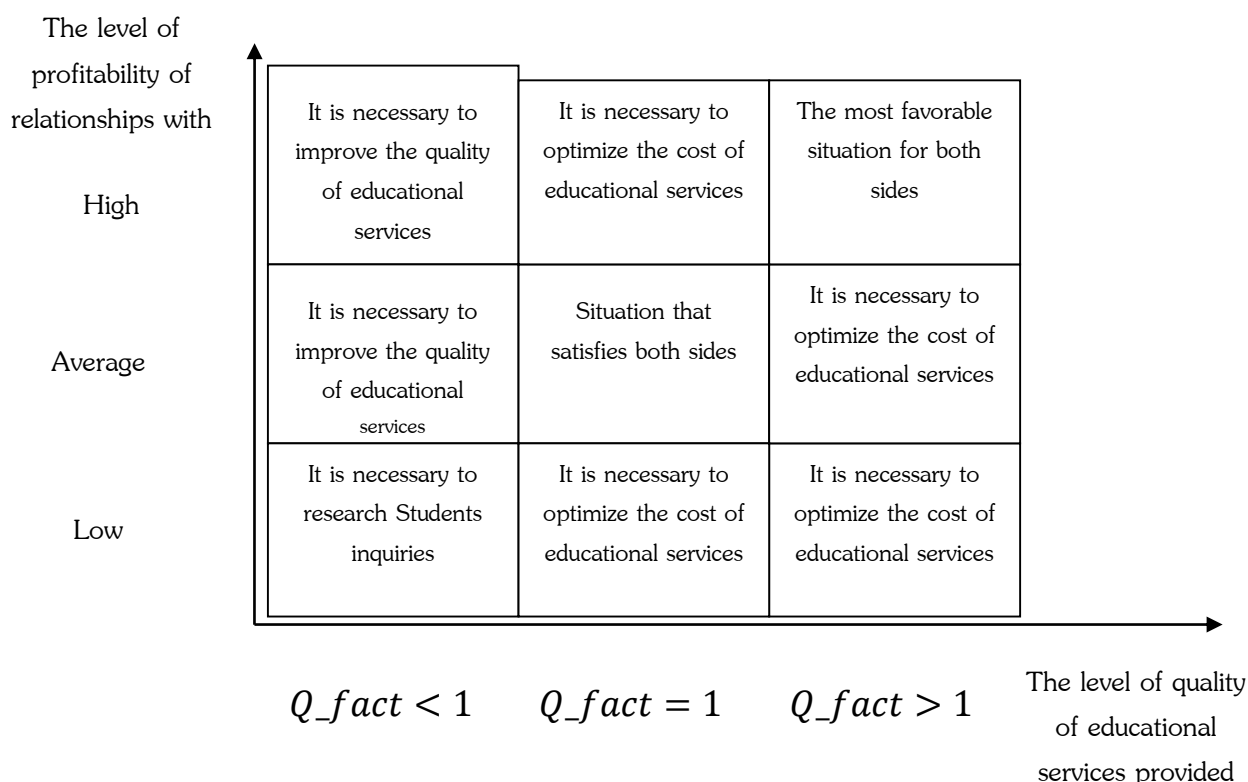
The level of profitability of relationships with

High

Average

Low

| | | |
|---|---|---|
| It is necessary to improve the quality of educational services | It is necessary to optimize the cost of educational services | The most favorable situation for both sides |
| It is necessary to improve the quality of educational services | Situation that satisfies both sides | It is necessary to optimize the cost of educational services |
| It is necessary to research Students inquiries | It is necessary to optimize the cost of educational services | It is necessary to optimize the cost of educational services |

$Q\_fact < 1$ $Q\_fact = 1$ $Q\_fact > 1$

The level of quality of educational services provided